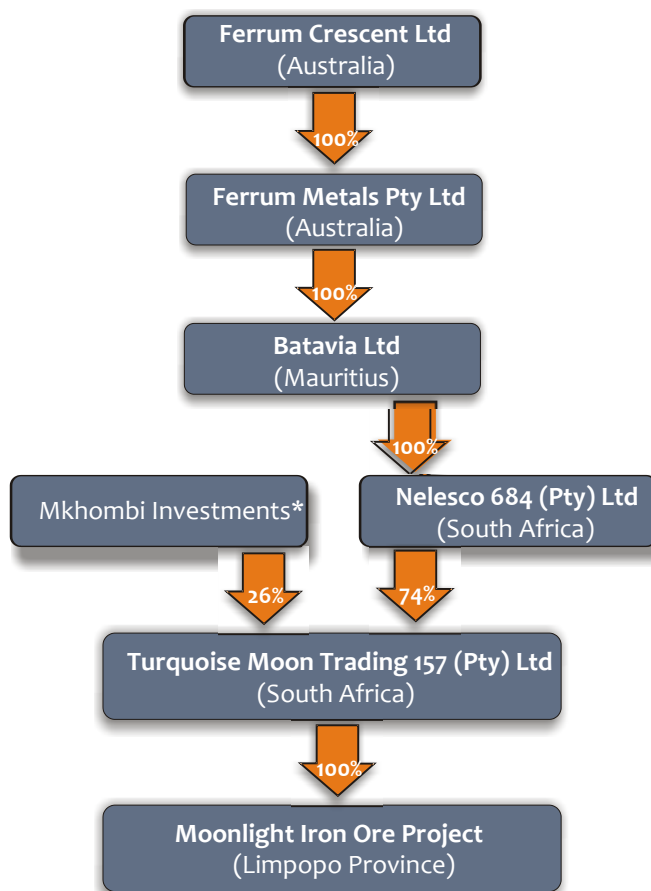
Ferrum Crescent Ltd
(Australia)

100%

Ferrum Metals Pty Ltd
(Australia)

100%

Batavia Ltd
(Mauritius)

100%

Mkhombi Investments*

Nelesco 684 (Pty) Ltd
(South Africa)

26%

74%

Turquoise Moon Trading 157 (Pty) Ltd
(South Africa)

100%

Moonlight Iron Ore Project
(Limpopo Province)